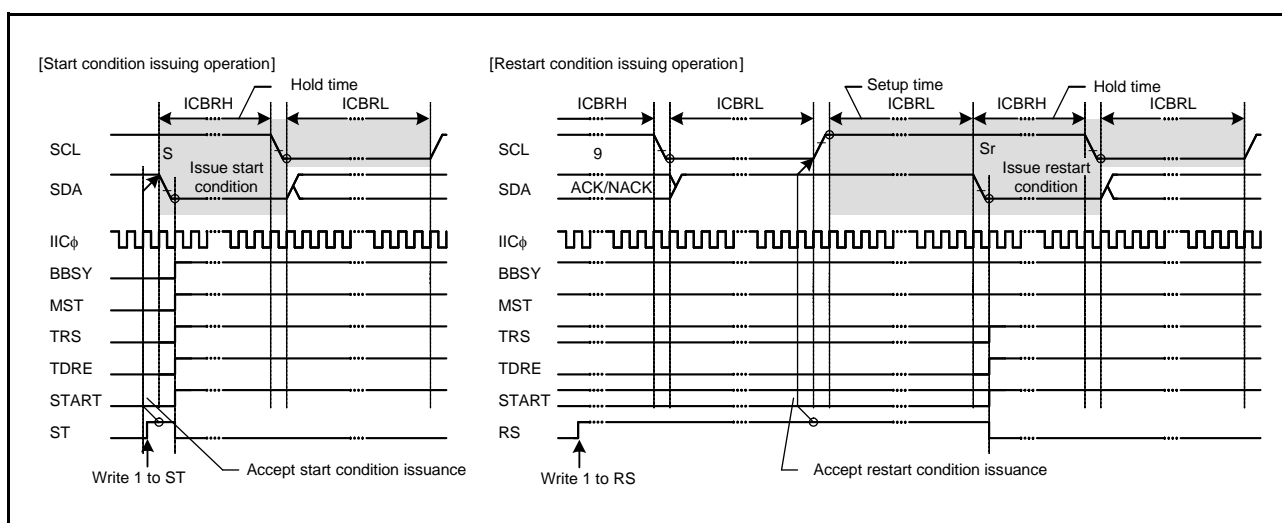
[Start condition issuing operation]

Hold time

ICBRH

ICBRL

SCL

S

Issue start condition

SDA

IIC$\phi$

BBSY

MST

TRS

TDRE

START

ST

Write 1 to ST

Accept start condition issuance

[Restart condition issuing operation]

Setup time

Hold time

ICBRH

ICBRL

ICBRL

ICBRH

ICBRL

SCL

9

Sr

Issue restart condition

SDA

ACK/NACK

IIC$\phi$

BBSY

MST

TRS

TDRE

START

RS

Write 1 to RS

Accept restart condition issuance